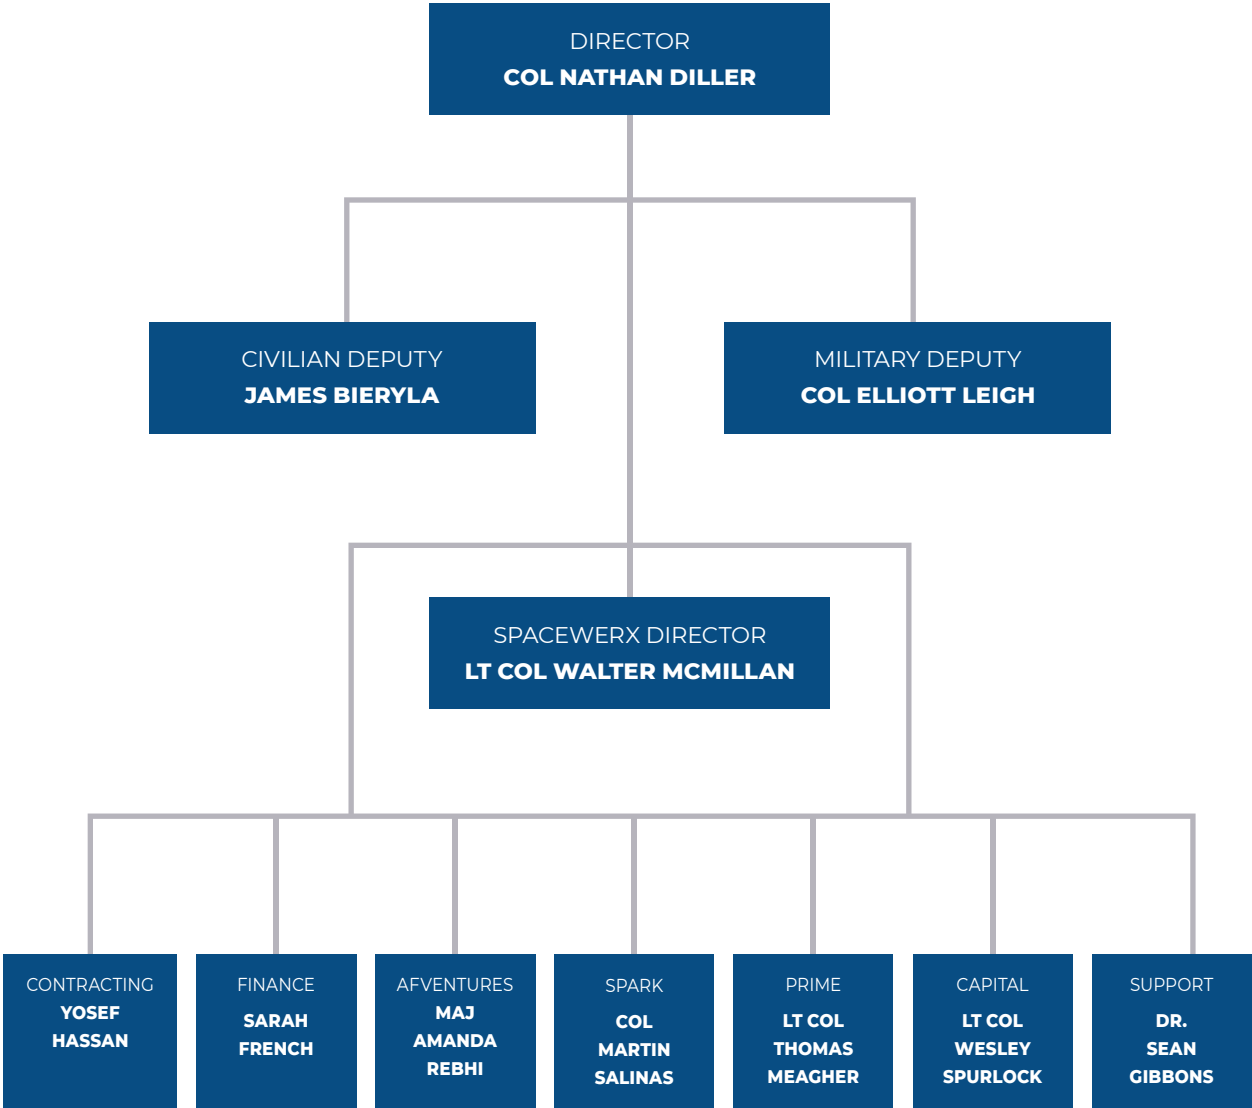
DIRECTOR
COL NATHAN DILLER

CIVILIAN DEPUTY
JAMES BIERYLA

MILITARY DEPUTY
COL ELLIOTT LEIGH

SPACEWERX DIRECTOR
LT COL WALTER MCMILLAN

CONTRACTING
YOSEF HASSAN

FINANCE
SARAH FRENCH

AFVENTURES
MAJ AMANDA REBHI

SPARK
COL MARTIN SALINAS

PRIME
LT COL THOMAS MEAGHER

CAPITAL
LT COL WESLEY SPURLOCK

SUPPORT
DR. SEAN GIBBONS